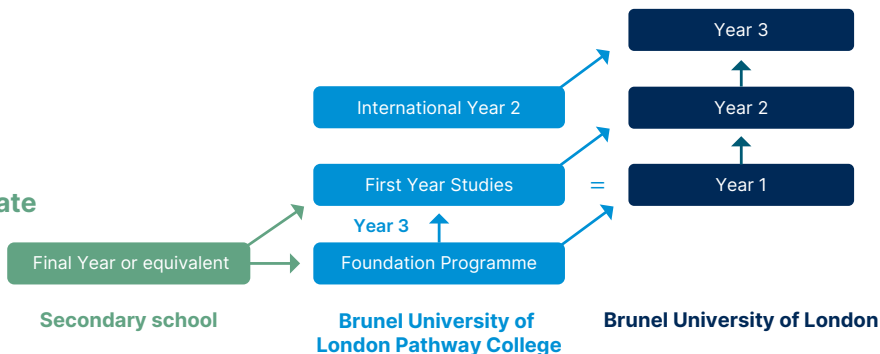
ate

Final Year or equivalent

Secondary school

International Year 2

First Year Studies

Year 3

Foundation Programme

Brunel University of London Pathway College

=

Year 3

Year 2

Year 1

Brunel University of London